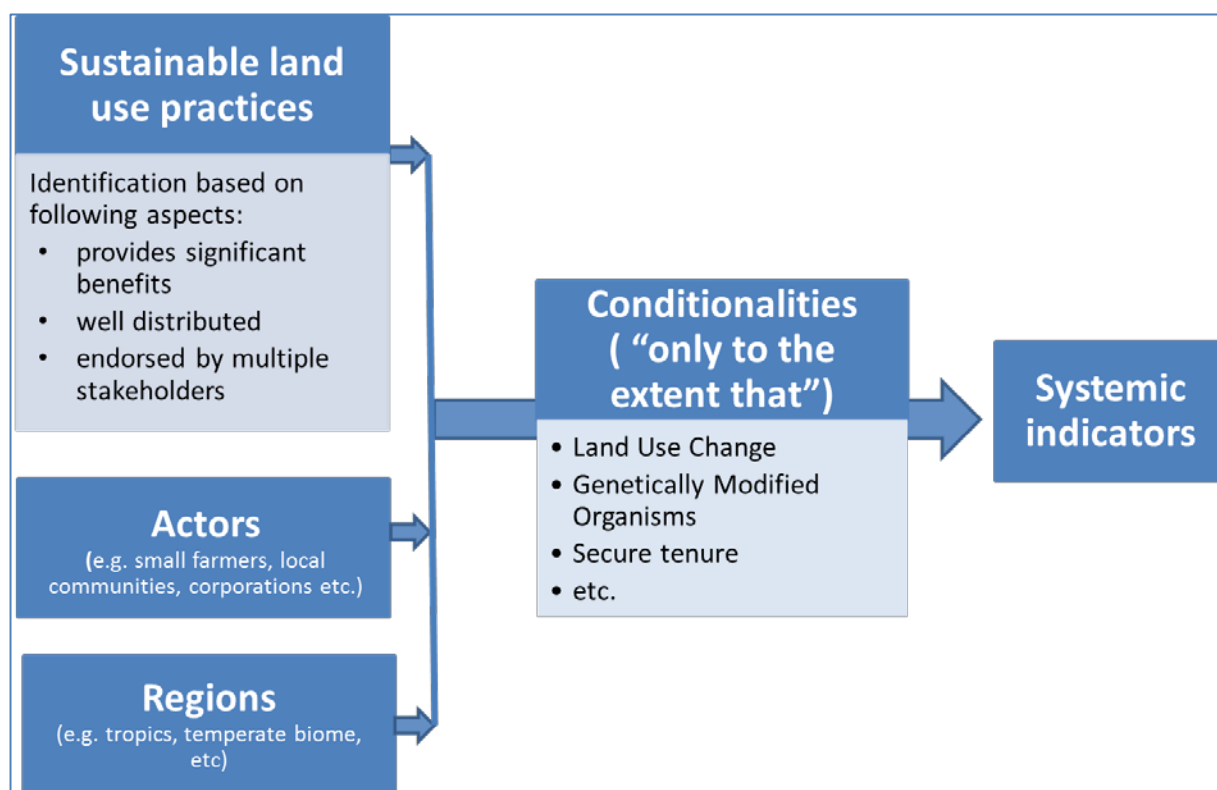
Sustainable land use practices

Identification based on following aspects:
- provides significant benefits
- well distributed
- endorsed by multiple stakeholders

Actors
(e.g. small farmers, local communities, corporations etc.)

Regions
(e.g. tropics, temperate biome, etc)

Conditionalities ( “only to the extent that”)

- Land Use Change
- Genetically Modified Organisms
- Secure tenure
- etc.

Systemic indicators